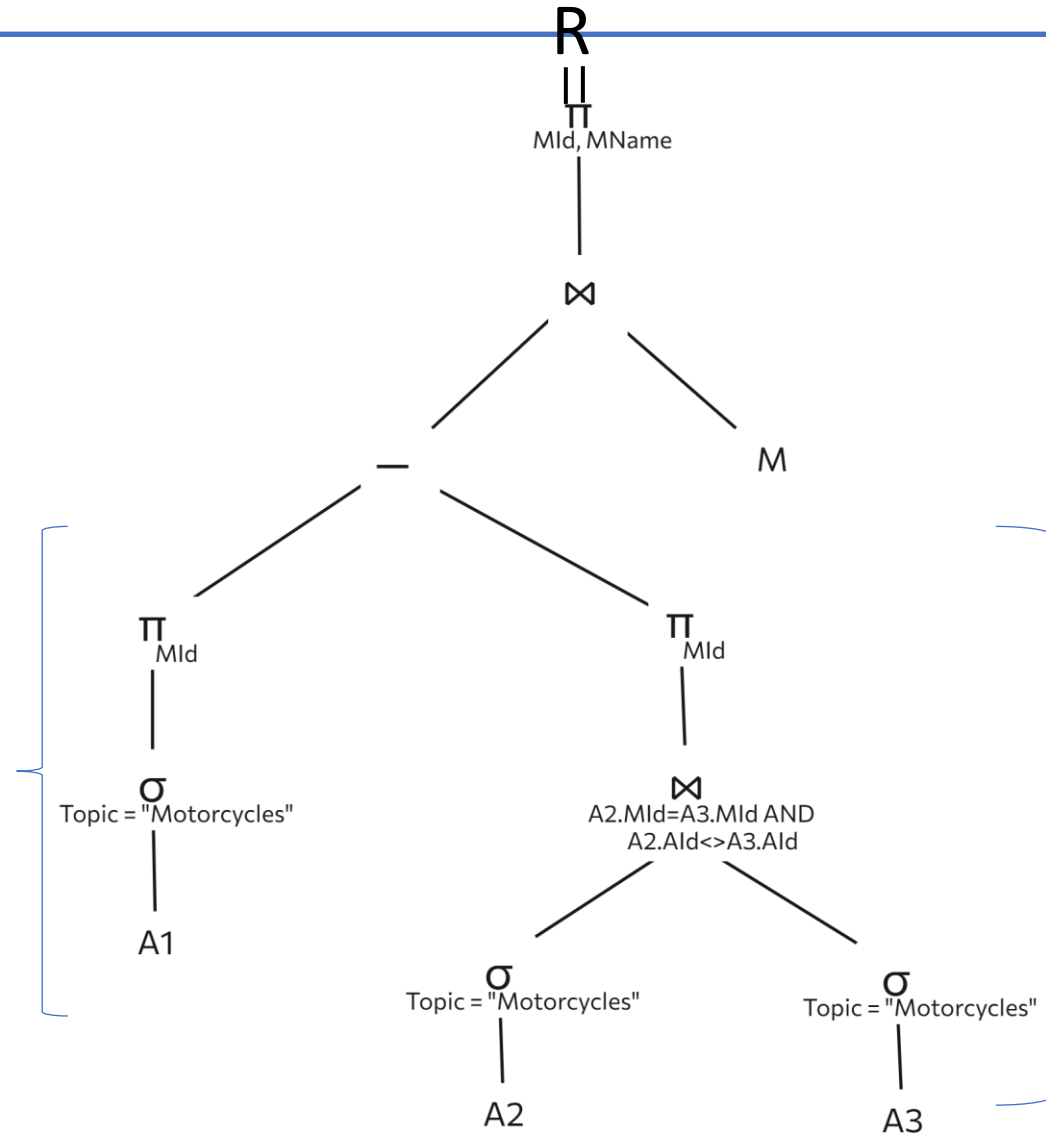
R
=
$\pi$
MId, MName

$\bowtie$

$-$

M

$\pi$
MId

$\pi$
MId

$\sigma$
Topic = "Motorcycles"

$\bowtie$
A2.MId=A3.MId AND
A2.AId<>A3.AId

A1

$\sigma$
Topic = "Motorcycles"

$\sigma$
Topic = "Motorcycles"

A2

A3